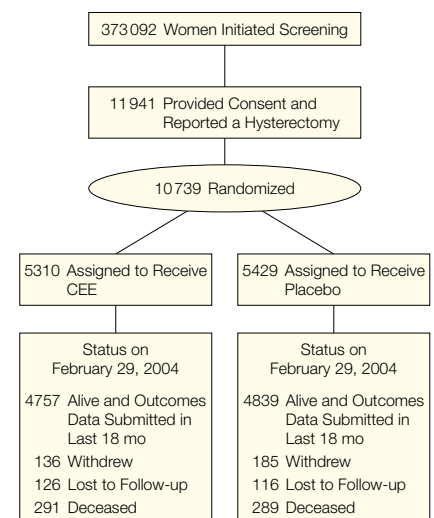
373092 Women Initiated Screening

11941 Provided Consent and Reported a Hysterectomy

10739 Randomized

5310 Assigned to Receive CEE

Status on February 29, 2004

4757 Alive and Outcomes Data Submitted in Last 18 mo

136 Withdrew

126 Lost to Follow-up

291 Deceased

5429 Assigned to Receive Placebo

Status on February 29, 2004

4839 Alive and Outcomes Data Submitted in Last 18 mo

185 Withdrew

116 Lost to Follow-up

289 Deceased